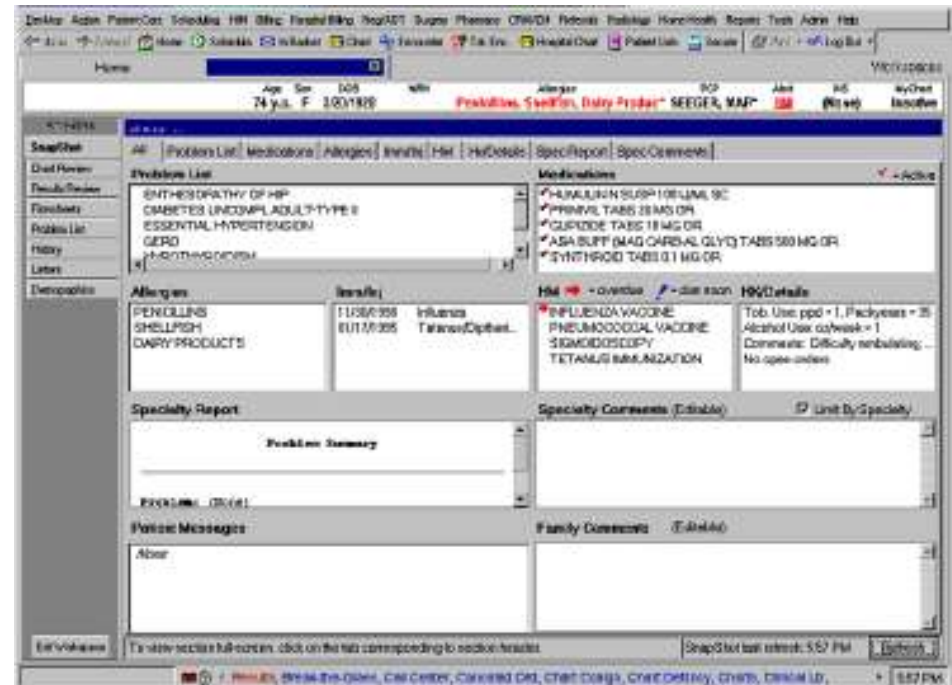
Desktop Action PatientCare Scheduling HIM Billing Hospital Billing RegADT Surgery Pharmacy ClinicalDx Referrals Radiology HomeHealth Reports Tools Admin Help

Home

Age Sex DOB MRN Allergies PCP Alert HS MyChart
74 y.o. F 3/30/1928 Penicillins, Shellfish, Dairy Products SEEGER, MARY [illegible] (Not set) Inactive

SnapShot
Chart Review
Results Review
Flowsheets
Problem List
History
Letters
Demographics

All | Problem List | Medications | Allergies | Immunizations | HM | HM Details | Spec Report | Spec Comments

Problem List
ENTHESOPATHY OF HIP
DIABETES UNCOMPL ADULT-TYPE II
ESSENTIAL HYPERTENSION
GERD
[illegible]

Medications
HUMULIN N SUSP 100 U/ML SC
PRINIVIL TABS 20 MG OR
GLIPIZIDE TABS 10 MG OR
ASA BUFF (MAG CARBNAL GLYC) TABS 500 MG OR
SYNTHROID TABS 0.1 MG OR

Allergies
PENICILLINS
SHELLFISH
DAIRY PRODUCTS

Immunizations
11/30/1998 Influenza
01/17/1998 Tetanus/Diptheri...

HM → = overdue = due soon
INFLUENZA VACCINE
PNEUMOCOCCAL VACCINE
SIGMOIDOSCOPY
TETANUS IMMUNIZATION

HM Details
Tob. Use: ppd = 1, Packyears = 35
Alcohol Use: oz/week = 1
Comments: Difficulty ambulating...
No open orders

Specialty Report
Problem Summary
Problems (Dx)

Specialty Comments (Editable)
Limit By Specialty

Patient Messages
Abear

Family Comments (Editable)

Edit Workspace
To view section full-screen, click on the tab corresponding to section header.
SnapShot last refresh: 5:57 PM
Refresh

Results, Break-the-Glass, Call Center, Canceled Ord, Chart Cosign, Chart Deficiency, Charts, Clinical Lb,
5:57 PM